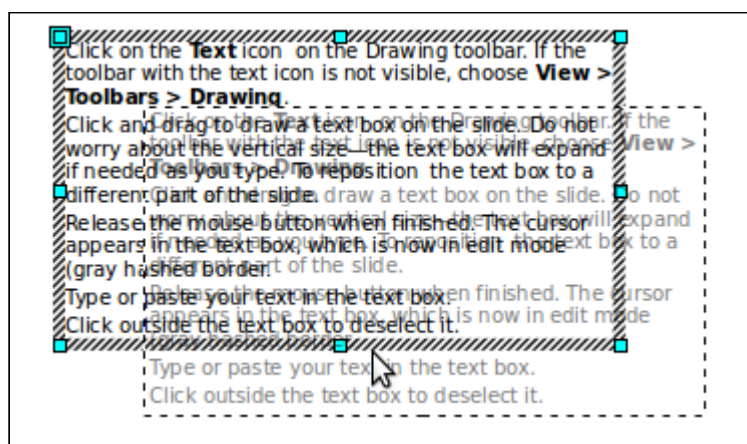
Click on the **Text** icon on the Drawing toolbar. If the toolbar with the text icon is not visible, choose **View > Toolbars > Drawing**.

Click and drag to draw a text box on the slide. Do not worry about the vertical size—the text box will expand if needed as you type. To reposition the text box to a different part of the slide.

Release the mouse button when finished. The cursor appears in the text box, which is now in edit mode (gray hashed border.

Type or paste your text in the text box.

Click outside the text box to deselect it.

Click on the Text icon on the Drawing toolbar. If the toolbar with the text icon is not visible, choose View > Toolbars > Drawing.

Click and drag to draw a text box on the slide. Do not worry about the vertical size—the text box will expand if needed as you type. To reposition the text box to a different part of the slide.

Release the mouse button when finished. The cursor appears in the text box, which is now in edit mode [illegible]

Type or paste your text in the text box.

Click outside the text box to deselect it.